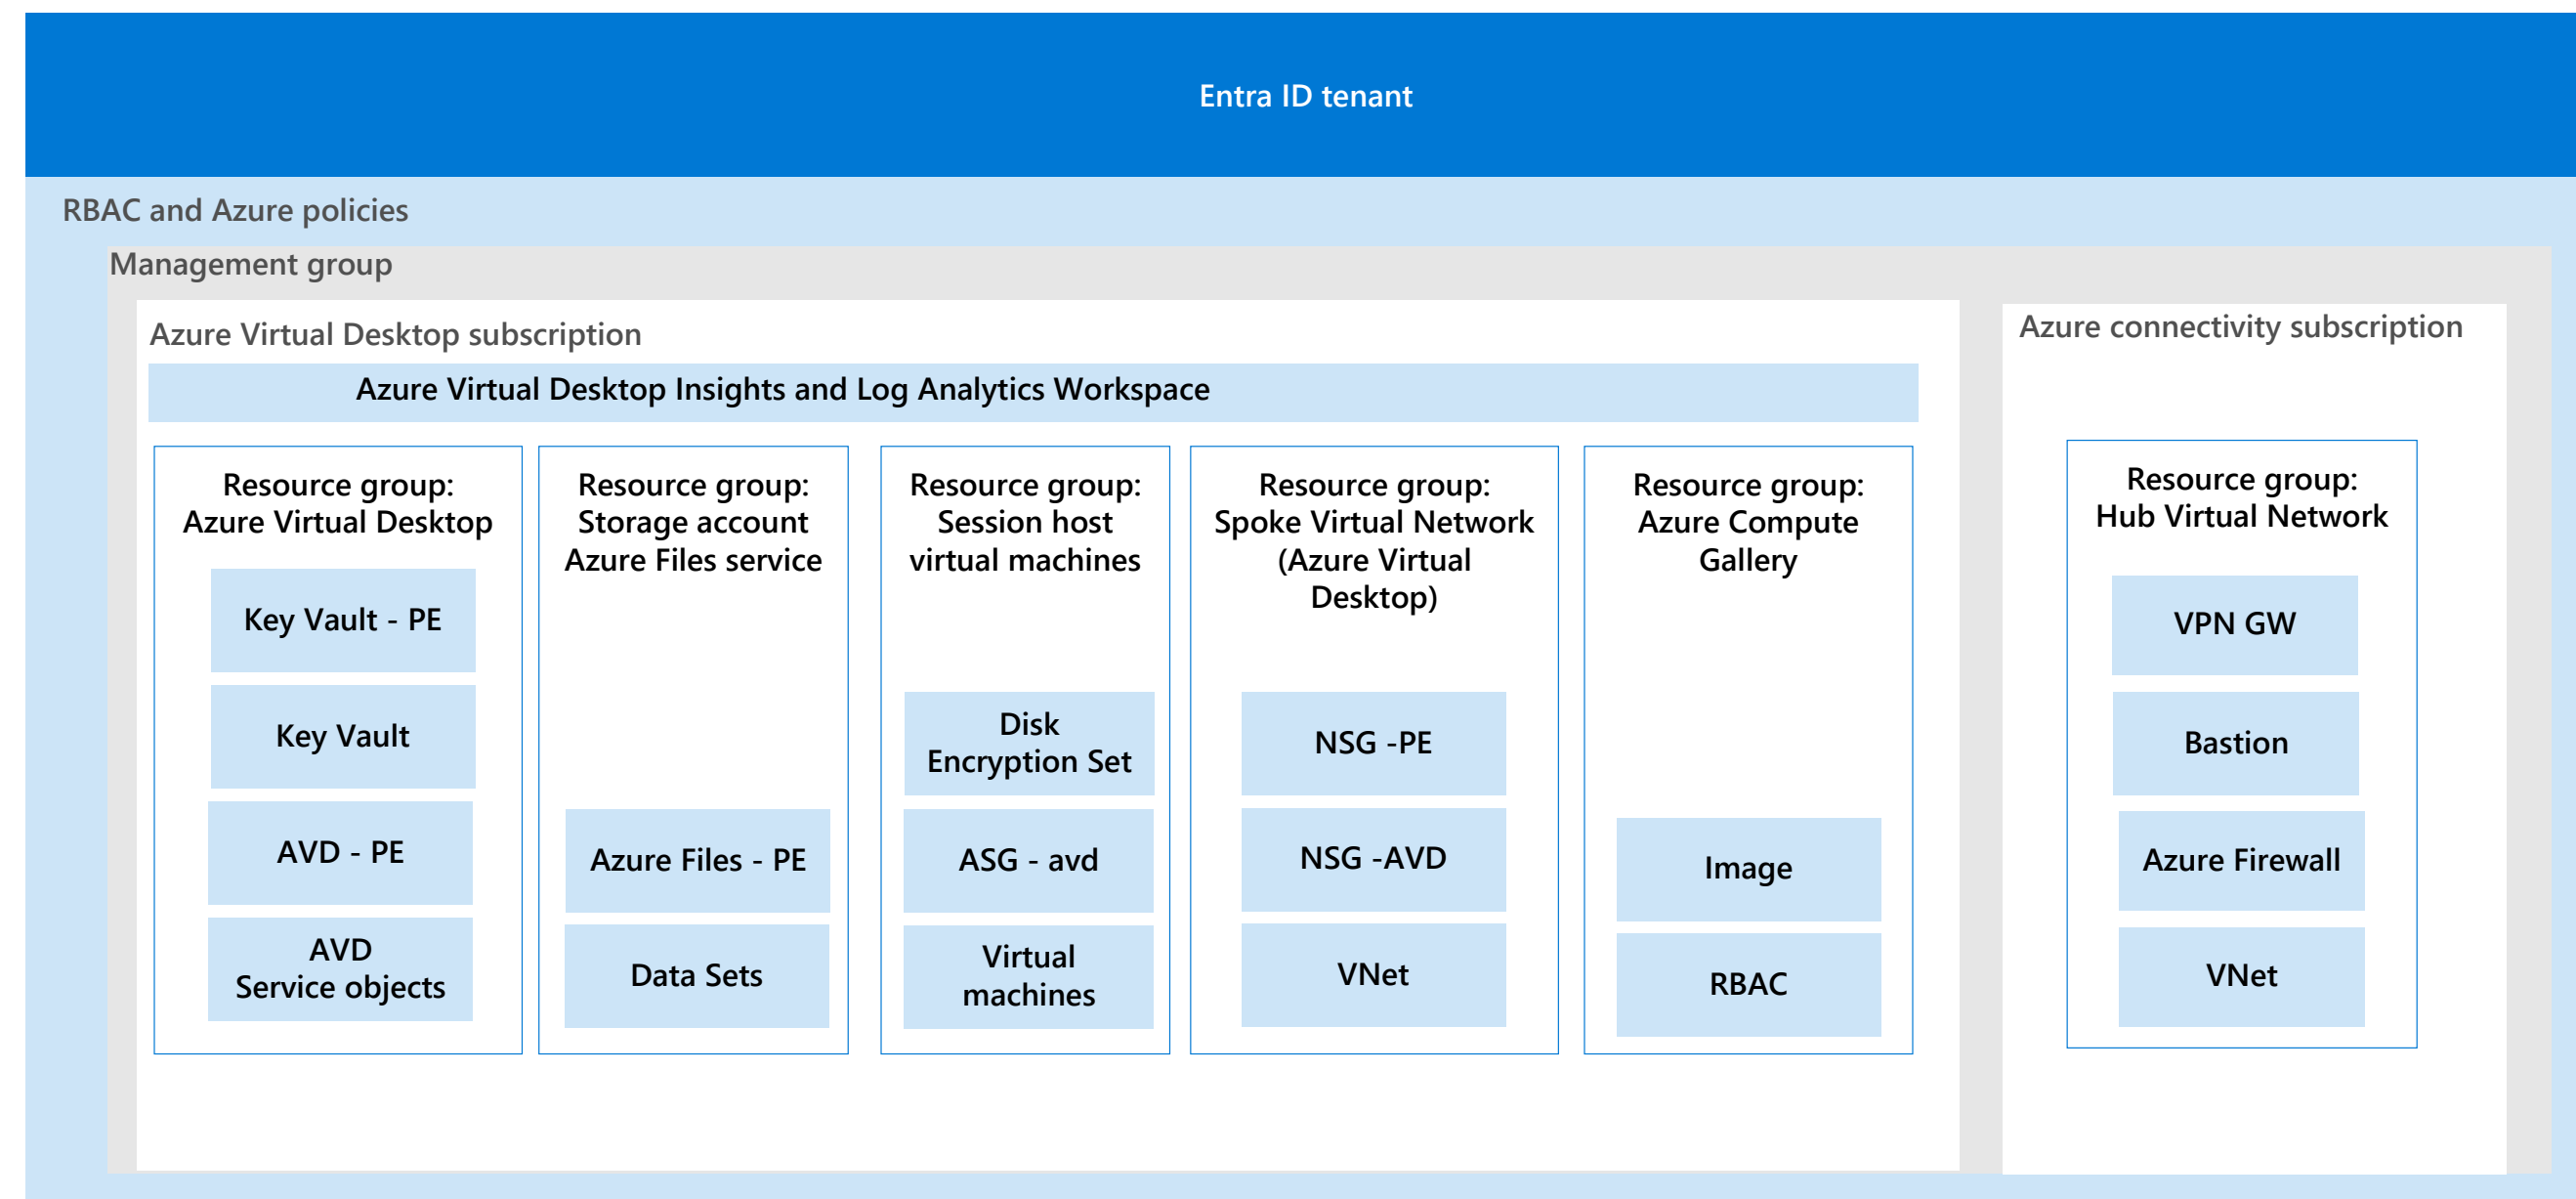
Entra ID tenant

RBAC and Azure policies

Management group

Azure Virtual Desktop subscription

Azure Virtual Desktop Insights and Log Analytics Workspace

Resource group: Azure Virtual Desktop

Key Vault - PE

Key Vault

AVD - PE

AVD Service objects

Resource group: Storage account Azure Files service

Azure Files - PE

Data Sets

Resource group: Session host virtual machines

Disk Encryption Set

ASG - avd

Virtual machines

Resource group: Spoke Virtual Network (Azure Virtual Desktop)

NSG -PE

NSG -AVD

VNet

Resource group: Azure Compute Gallery

Image

RBAC

Azure connectivity subscription

Resource group: Hub Virtual Network

VPN GW

Bastion

Azure Firewall

VNet